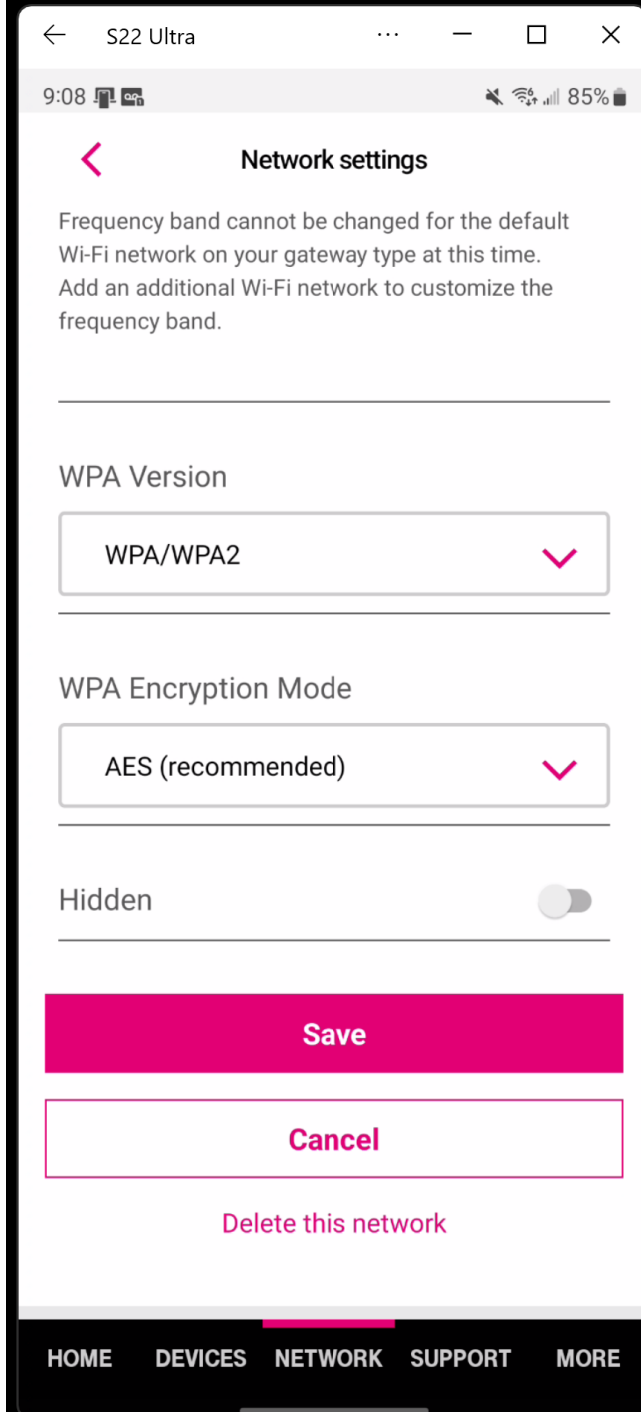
S22 Ultra

9:08

85%

Network settings

Frequency band cannot be changed for the default Wi-Fi network on your gateway type at this time. Add an additional Wi-Fi network to customize the frequency band.

WPA Version

WPA/WPA2

WPA Encryption Mode

AES (recommended)

Hidden

Save

Cancel

Delete this network

HOME DEVICES NETWORK SUPPORT MORE